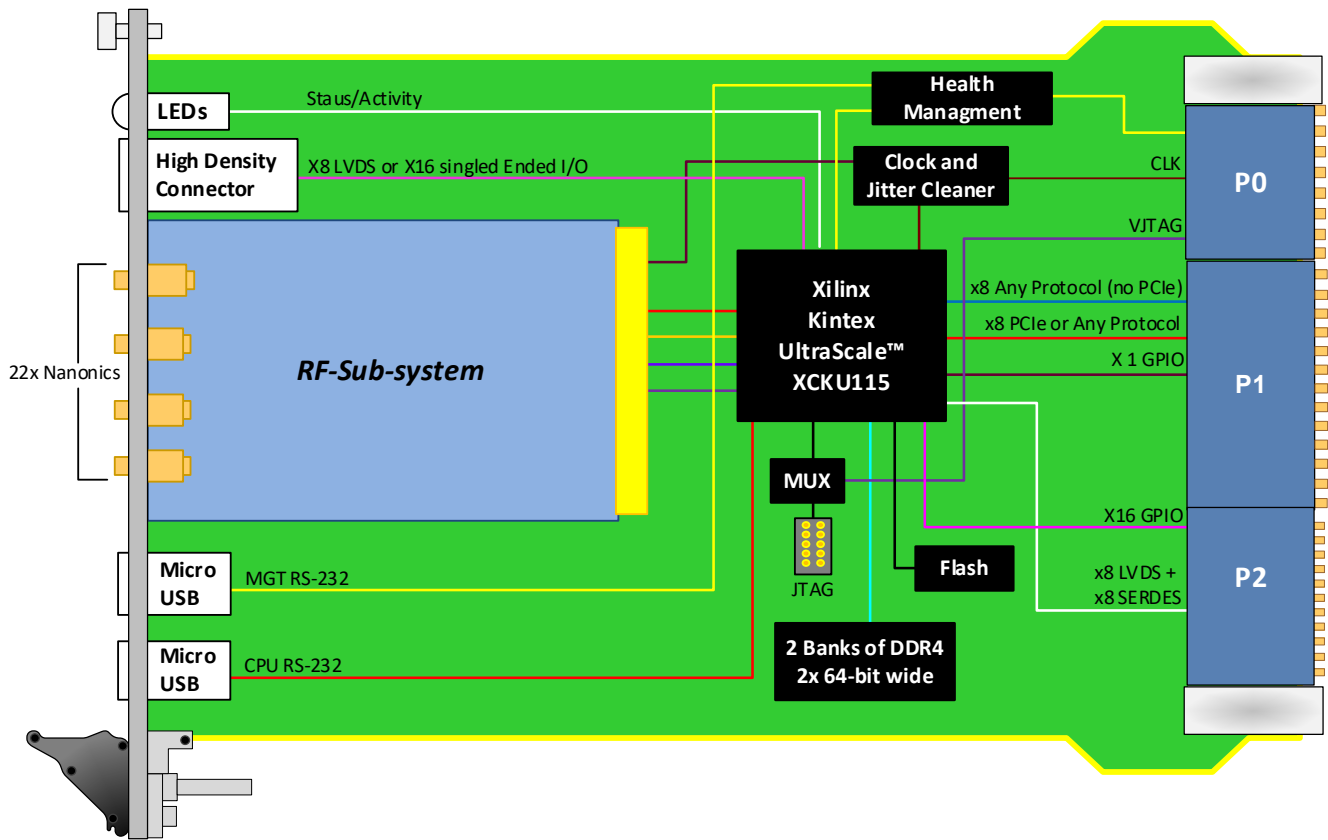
LEDs
Staus/Activity
Health Managment
High Density Connector
X8 LVDS or X16 singled Ended I/O
Clock and Jitter Cleaner
CLK
P0
VJTAG
22x Nanonics
RF-Sub-system
Xilinx Kintex UltraScale™ XCKU115
x8 Any Protocol (no PCIe)
x8 PCIe or Any Protocol
X 1 GPIO
P1
MUX
X16 GPIO
JTAG
Flash
x8 LVDS + x8 SERDES
P2
Micro USB
MGT RS-232
Micro USB
CPU RS-232
2 Banks of DDR4 2x 64-bit wide